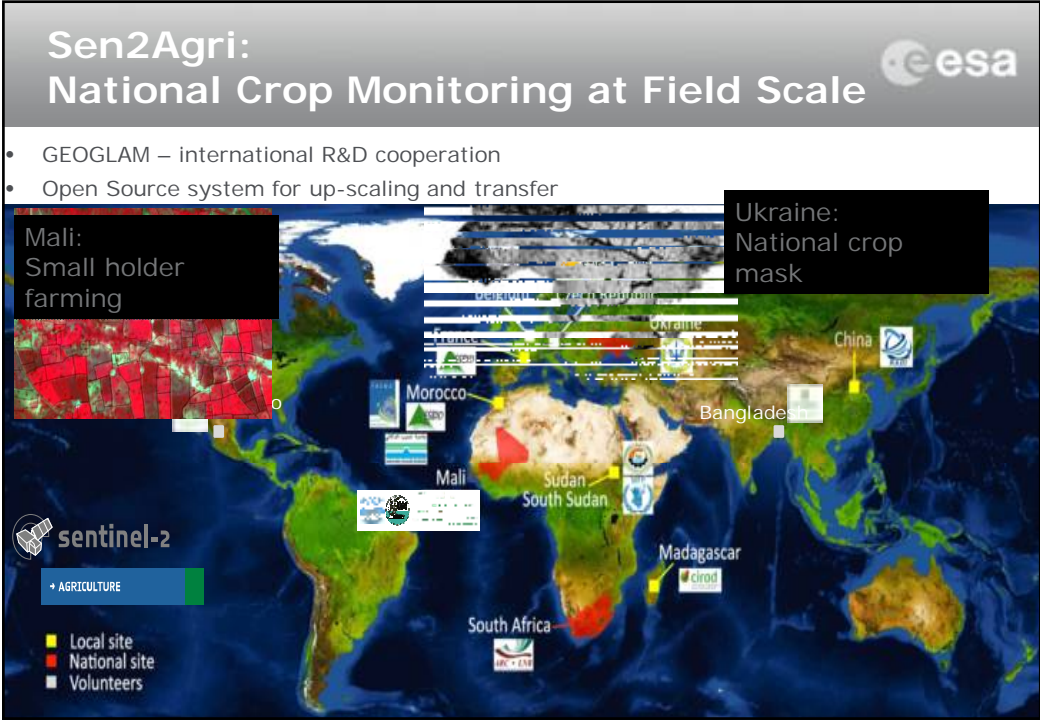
Sen2Agri:
National Crop Monitoring at Field Scale

esa

• GEOGLAM – international R&D cooperation
• Open Source system for up-scaling and transfer

Mali:
Small holder farming

Ukraine:
National crop mask

Belgium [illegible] Czech Republic

France

Ukraine

China

Morocco

Bangladesh

Mali

Sudan
South Sudan

Madagascar

cirad

South Africa

sentinel-2

→ AGRICULTURE

Local site
National site
Volunteers